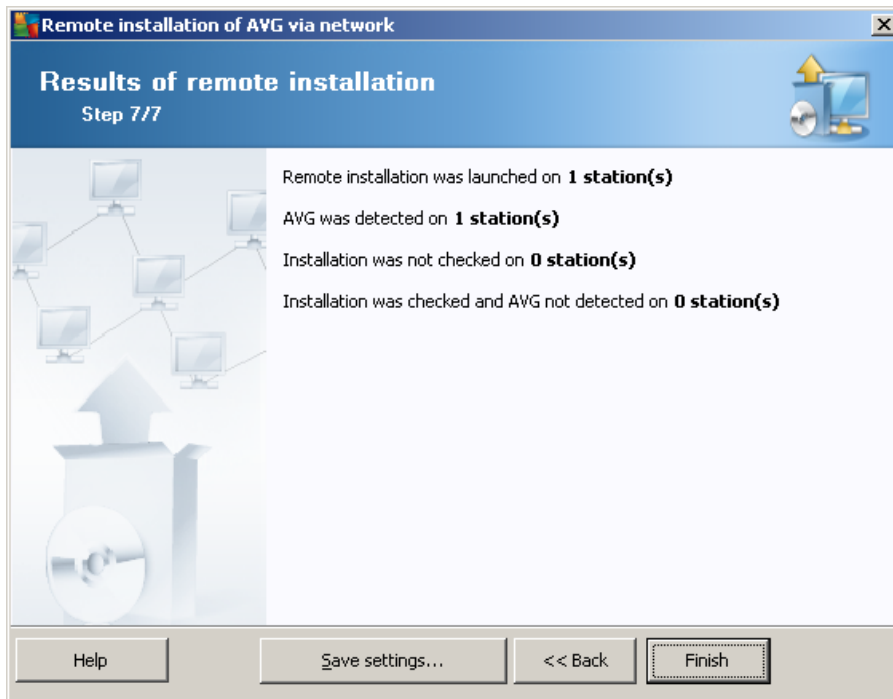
Remote installation of AVG via network

Results of remote installation
Step 7/7

Remote installation was launched on **1 station(s)**

AVG was detected on **1 station(s)**

Installation was not checked on **0 station(s)**

Installation was checked and AVG not detected on **0 station(s)**

Help

Save settings...

<< Back

Finish